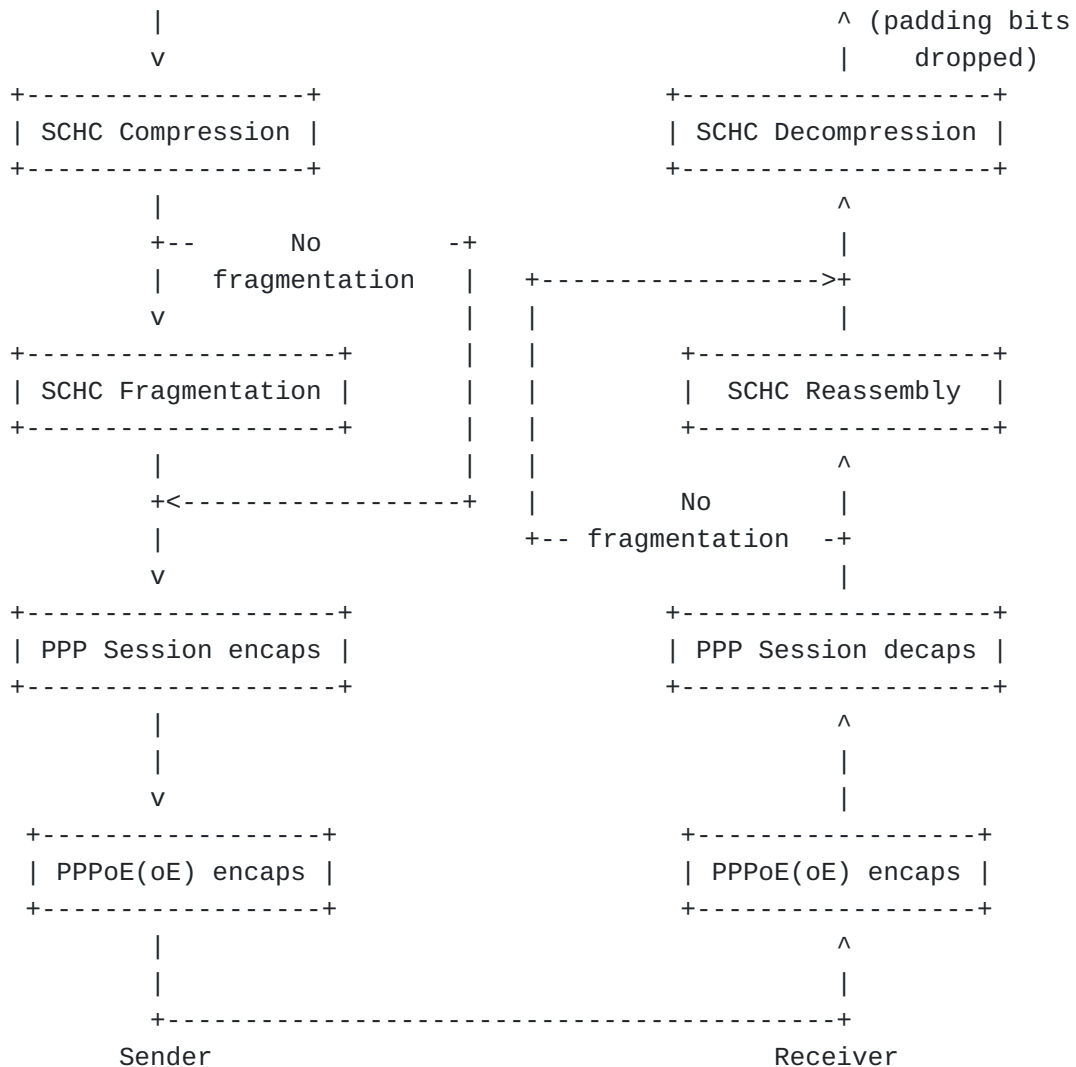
(padding bits dropped)

SCHC Compression

SCHC Decompression

No fragmentation

SCHC Fragmentation

SCHC Reassembly

No fragmentation

PPP Session encaps

PPP Session decaps

PPPoE(oE) encaps

PPPoE(oE) encaps

Sender

Receiver